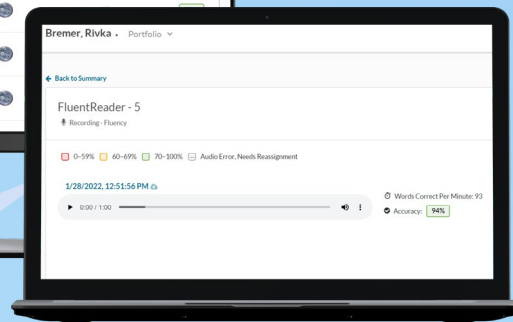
Bremer, Rivka • Portfolio

← Back to Summary

FluentReader - 5

Recording · Fluency

0–59% 60–69% 70–100% Audio Error, Needs Reassignment

1/28/2022, 12:51:56 PM

0:00 / 1:00

Words Correct Per Minute: 93

Accuracy: 94%